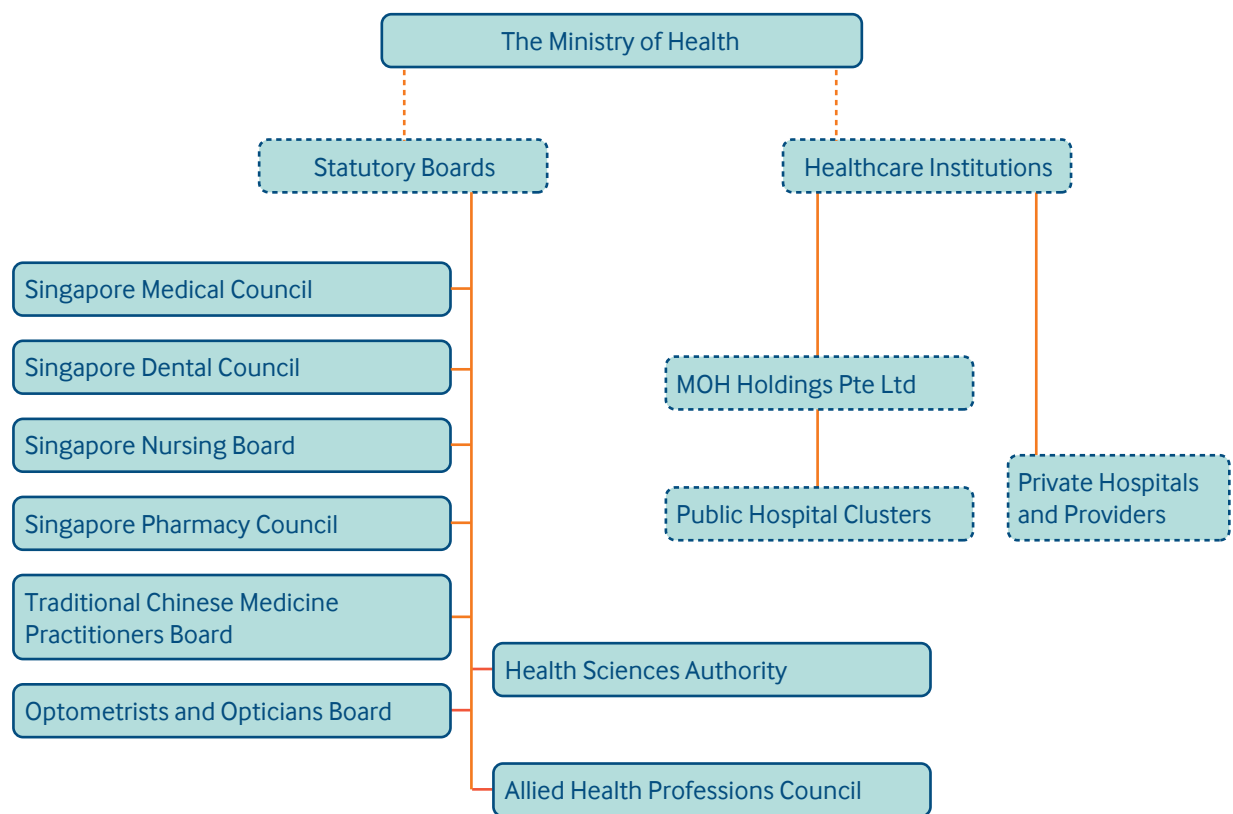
The Ministry of Health

Statutory Boards

Healthcare Institutions

Singapore Medical Council

Singapore Dental Council

Singapore Nursing Board

Singapore Pharmacy Council

Traditional Chinese Medicine Practitioners Board

Optometrists and Opticians Board

Health Sciences Authority

Allied Health Professions Council

MOH Holdings Pte Ltd

Public Hospital Clusters

Private Hospitals and Providers